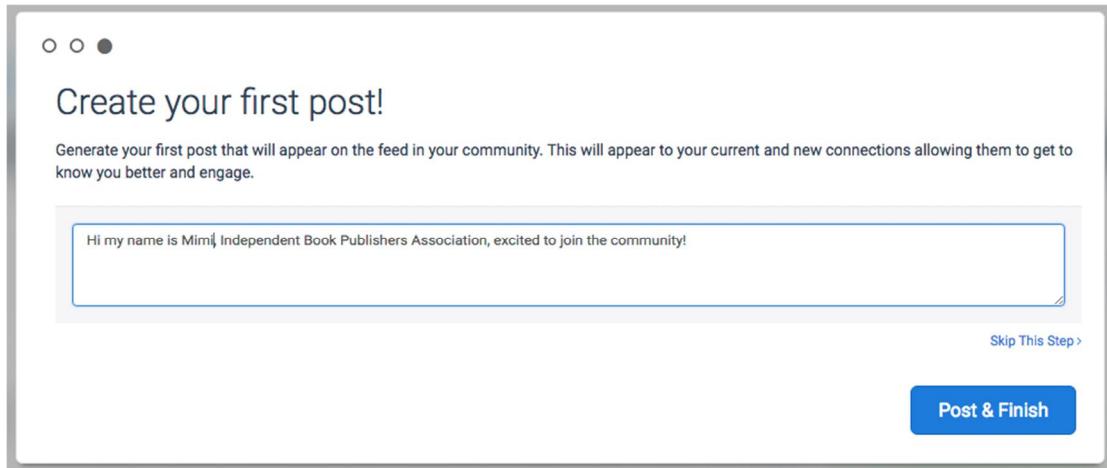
Create your first post!

Generate your first post that will appear on the feed in your community. This will appear to your current and new connections allowing them to get to know you better and engage.

Hi my name is Mimi, Independent Book Publishers Association, excited to join the community!

Skip This Step ›

Post & Finish